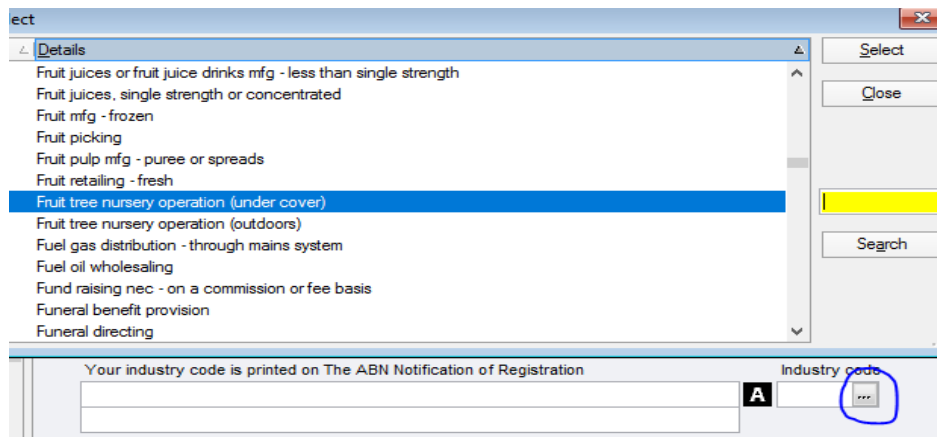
ect

Details

Fruit juices or fruit juice drinks mfg - less than single strength
Fruit juices, single strength or concentrated
Fruit mfg - frozen
Fruit picking
Fruit pulp mfg - puree or spreads
Fruit retailing - fresh
Fruit tree nursery operation (under cover)
Fruit tree nursery operation (outdoors)
Fuel gas distribution - through mains system
Fuel oil wholesaling
Fund raising nec - on a commission or fee basis
Funeral benefit provision
Funeral directing

Select

Close

Search

Your industry code is printed on The ABN Notification of Registration

A

Industry code

...